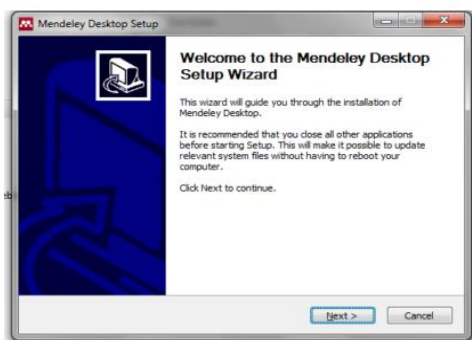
Mendeley Desktop Setup

Welcome to the Mendeley Desktop Setup Wizard

This wizard will guide you through the installation of Mendeley Desktop.

It is recommended that you close all other applications before starting Setup. This will make it possible to update relevant system files without having to reboot your computer.

Click Next to continue.

Next >

Cancel